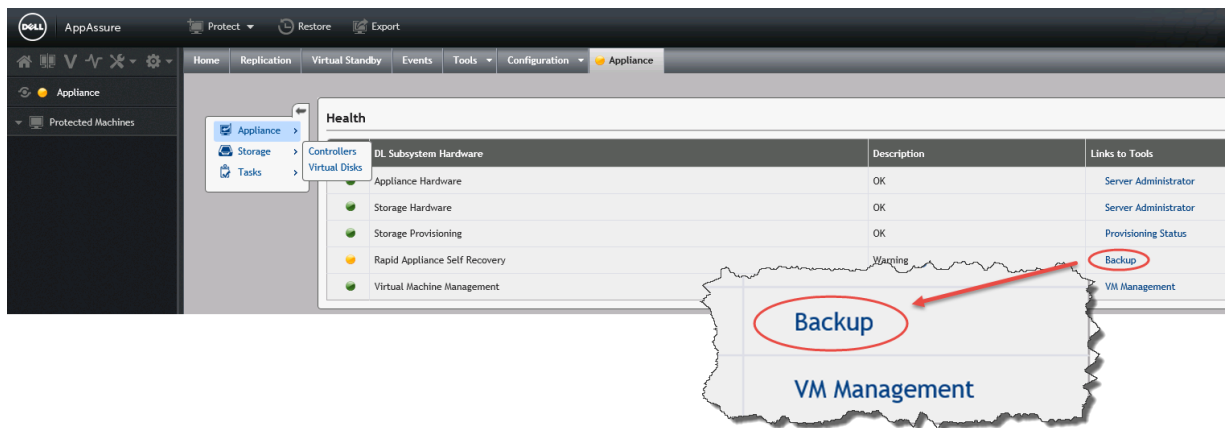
DELL AppAssure
Protect Restore Export

Home Replication Virtual Standby Events Tools Configuration Appliance

Appliance
Protected Machines

Appliance
Storage
Tasks
Controllers
Virtual Disks

Health

| DL Subsystem Hardware | Description | Links to Tools |
|---|---|---|
| Appliance Hardware | OK | Server Administrator |
| Storage Hardware | OK | Server Administrator |
| Storage Provisioning | OK | Provisioning Status |
| Rapid Appliance Self Recovery | Warning | Backup |
| Virtual Machine Management | | VM Management |

Backup
VM Management